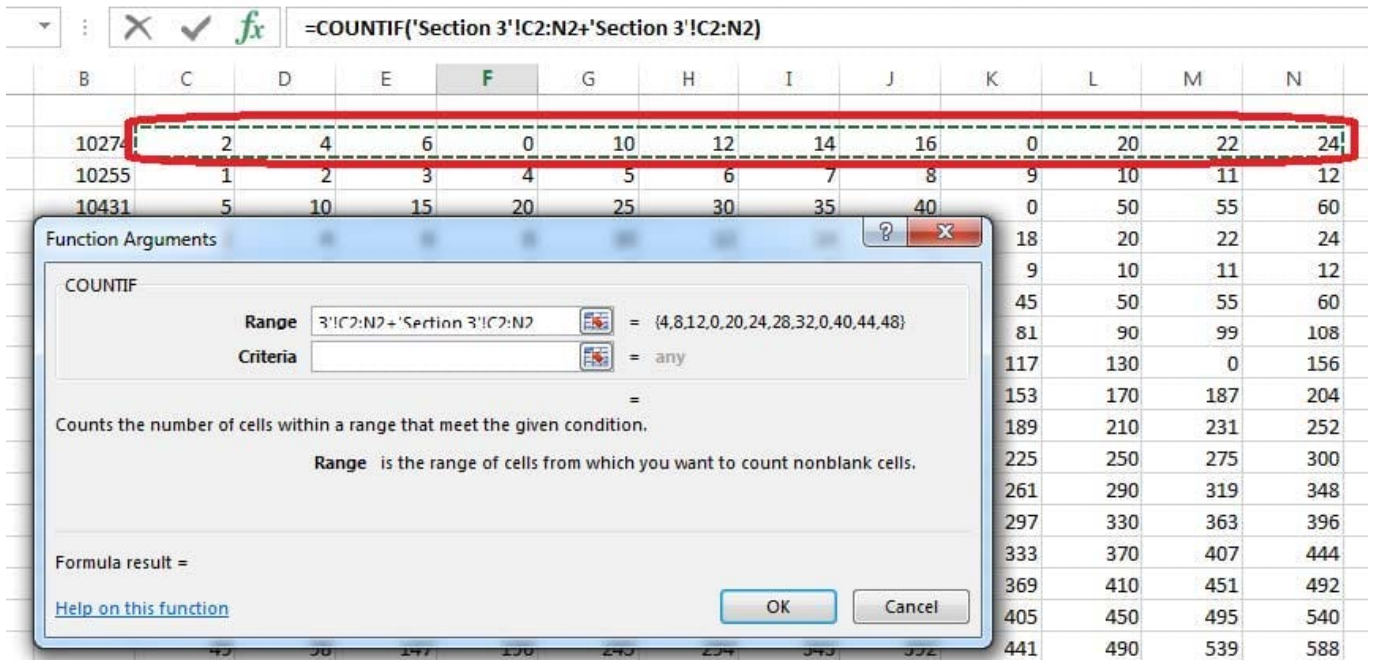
=COUNTIF('Section 3'!C2:N2+'Section 3'!C2:N2)

| B | C | D | E | F | G | H | I | J | K | L | M | N |
|---|---|---|---|---|---|---|---|---|---|---|---|---|
| 10274 | 2 | 4 | 6 | 0 | 10 | 12 | 14 | 16 | 0 | 20 | 22 | 24 |
| 10255 | 1 | 2 | 3 | 4 | 5 | 6 | 7 | 8 | 9 | 10 | 11 | 12 |
| 10431 | 5 | 10 | 15 | 20 | 25 | 30 | 35 | 40 | 0 | 50 | 55 | 60 |
| | | | | | | | | | 18 | 20 | 22 | 24 |
| | | | | | | | | | 9 | 10 | 11 | 12 |
| | | | | | | | | | 45 | 50 | 55 | 60 |
| | | | | | | | | | 81 | 90 | 99 | 108 |
| | | | | | | | | | 117 | 130 | 0 | 156 |
| | | | | | | | | | 153 | 170 | 187 | 204 |
| | | | | | | | | | 189 | 210 | 231 | 252 |
| | | | | | | | | | 225 | 250 | 275 | 300 |
| | | | | | | | | | 261 | 290 | 319 | 348 |
| | | | | | | | | | 297 | 330 | 363 | 396 |
| | | | | | | | | | 333 | 370 | 407 | 444 |
| | | | | | | | | | 369 | 410 | 451 | 492 |
| | | | | | | | | | 405 | 450 | 495 | 540 |
| | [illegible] | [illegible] | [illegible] | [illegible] | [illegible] | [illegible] | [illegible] | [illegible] | 441 | 490 | 539 | 588 |

Function Arguments

COUNTIF

Range 3'!C2:N2+'Section 3'!C2:N2 = {4,8,12,0,20,24,28,32,0,40,44,48}

Criteria = any

=

Counts the number of cells within a range that meet the given condition.

Range is the range of cells from which you want to count nonblank cells.

Formula result =

Help on this function

OK

Cancel